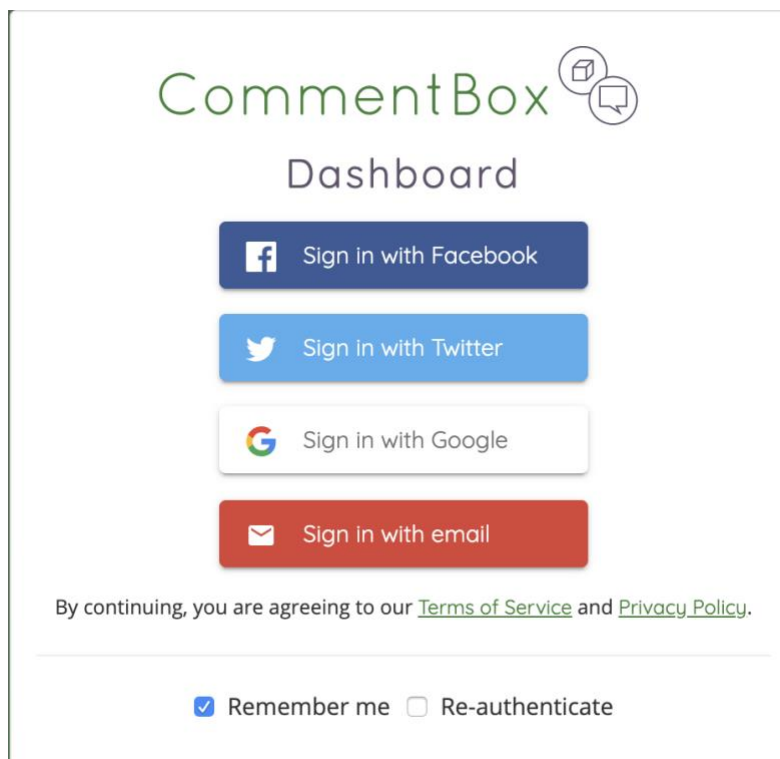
CommentBox

Dashboard

Sign in with Facebook

Sign in with Twitter

Sign in with Google

Sign in with email

By continuing, you are agreeing to our Terms of Service and Privacy Policy.

Remember me Re-authenticate